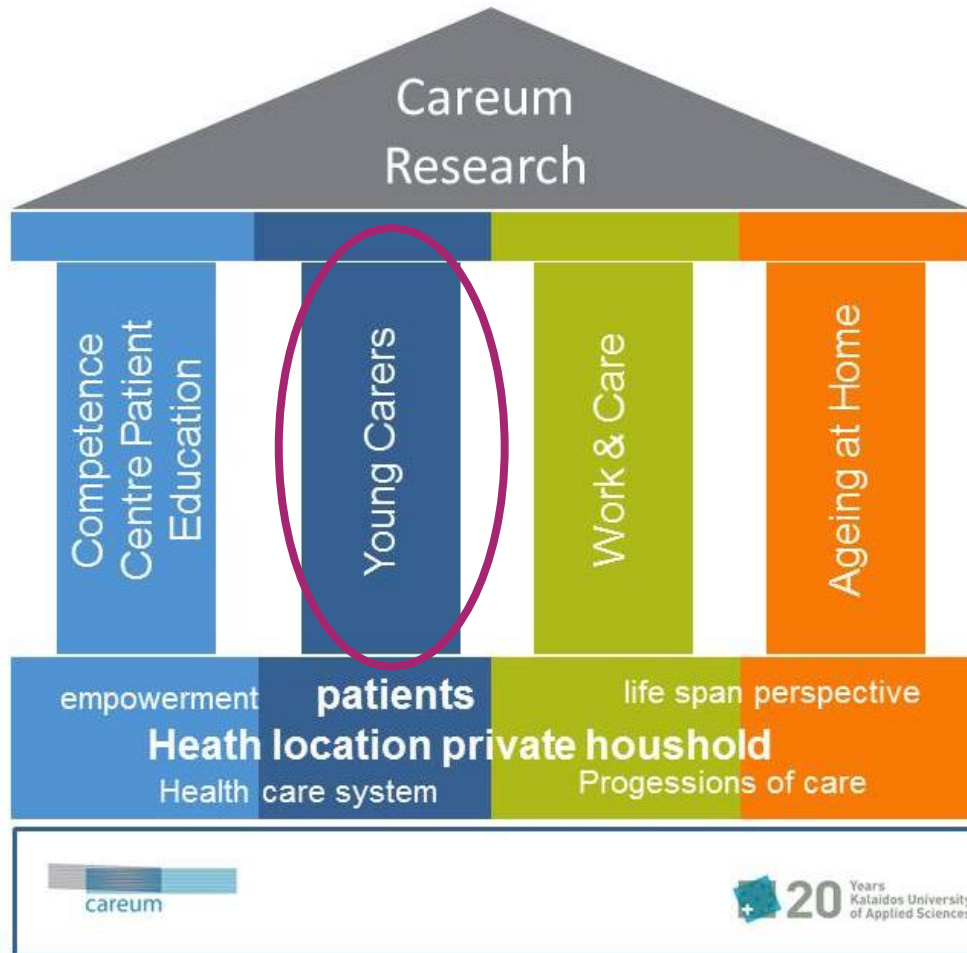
Careum Research

Competence Centre Patient Education

Young Carers

Work & Care

Ageing at Home

empowerment patients life span perspective

Heath location private houshold

Health care system Progessions of care

careum

20 Years Kalaidos University of Applied Sciences